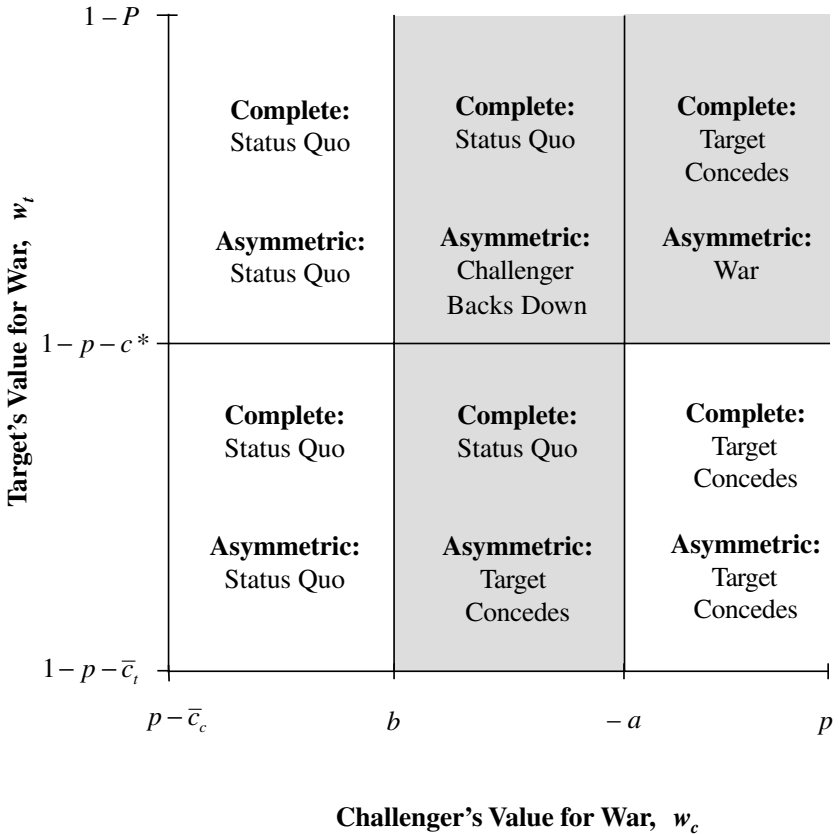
$1-P$

Complete: Status Quo

Asymmetric: Status Quo

Complete: Status Quo

Asymmetric: Challenger Backs Down

Complete: Target Concedes

Asymmetric: War

$1-p-c^*$

Complete: Status Quo

Asymmetric: Status Quo

Complete: Status Quo

Asymmetric: Target Concedes

Complete: Target Concedes

Asymmetric: Target Concedes

$1-p-\overline{c}_t$

Target's Value for War, $w_t$

$p-\overline{c}_c$

$b$

$-a$

$p$

Challenger's Value for War, $w_c$